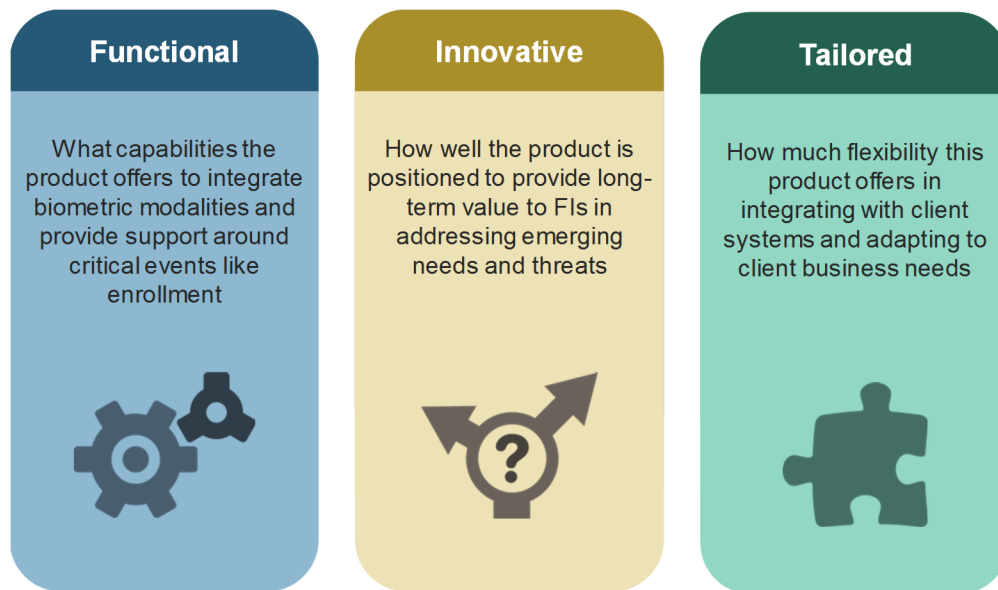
Functional

What capabilities the product offers to integrate biometric modalities and provide support around critical events like enrollment

Innovative

How well the product is positioned to provide long-term value to FIs in addressing emerging needs and threats

?

Tailored

How much flexibility this product offers in integrating with client systems and adapting to client business needs